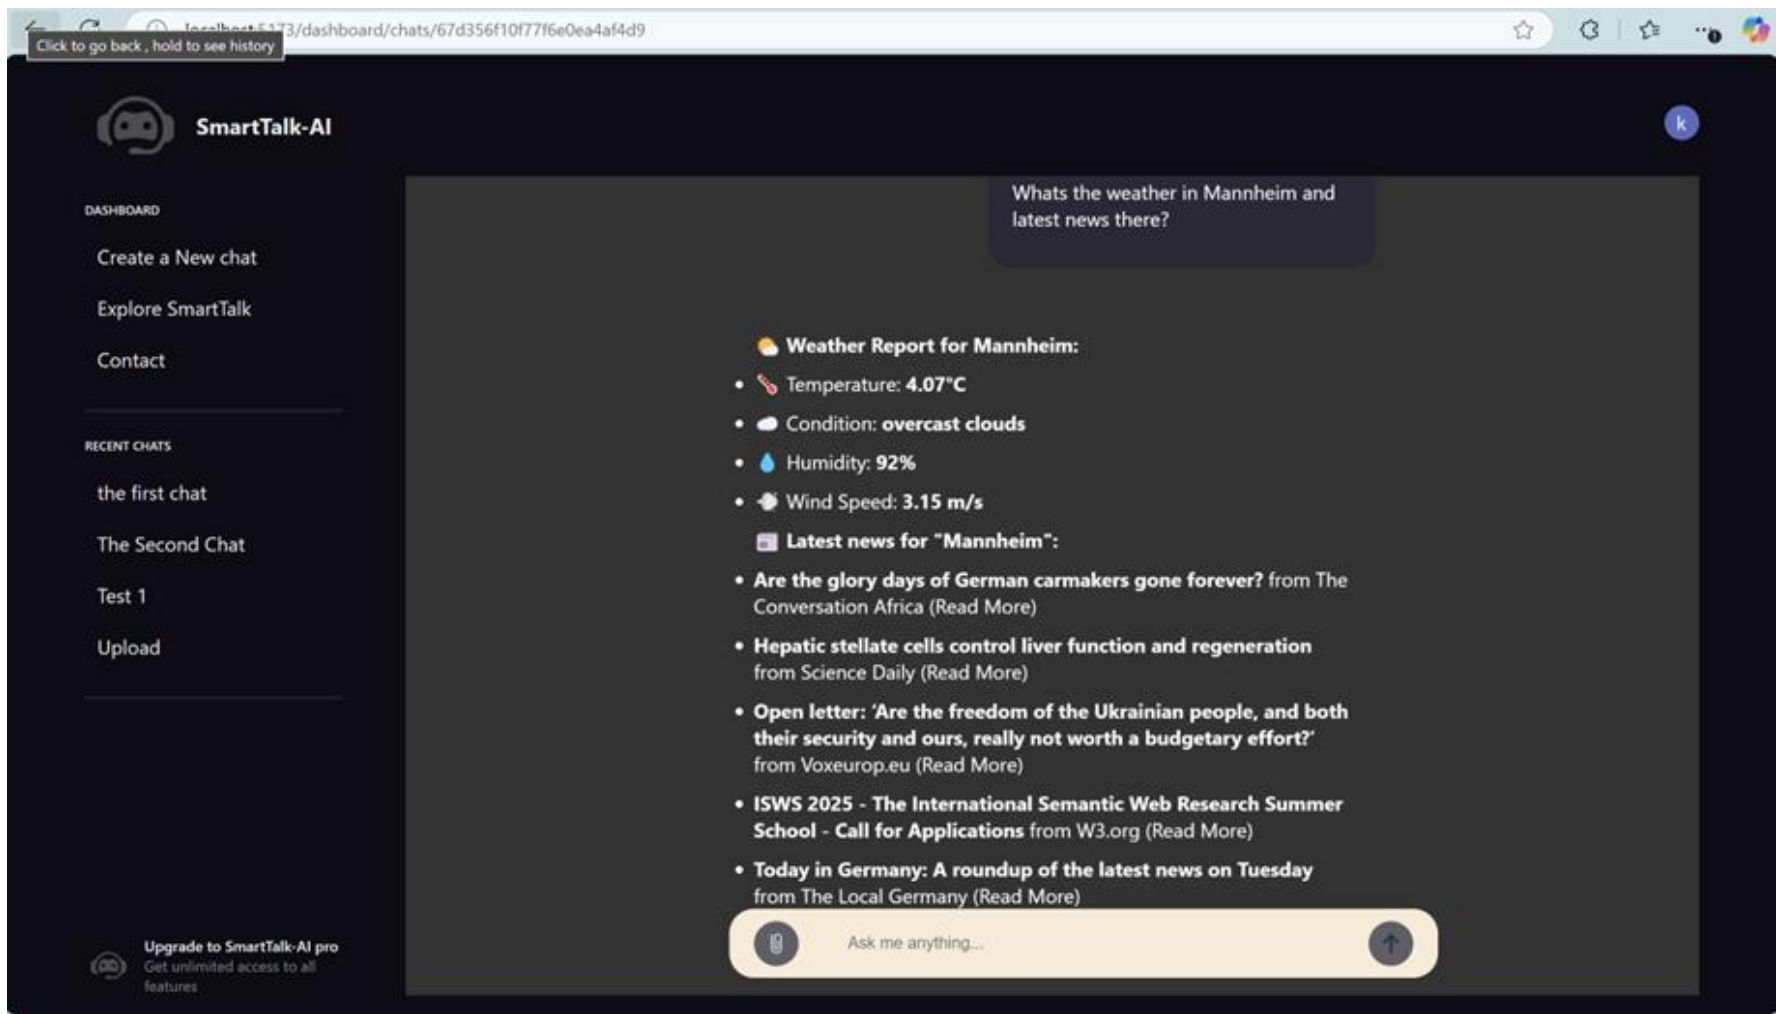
localhost:5173/dashboard/chats/67d356f10f77f6e0ea4af4d9

Click to go back, hold to see history

SmartTalk-AI

k

DASHBOARD

Create a New chat

Explore SmartTalk

Contact

RECENT CHATS

the first chat

The Second Chat

Test 1

Upload

Upgrade to SmartTalk-AI pro
Get unlimited access to all features

Whats the weather in Mannheim and latest news there?

Weather Report for Mannheim:

- Temperature: **4.07°C**
- Condition: **overcast clouds**
- Humidity: **92%**
- Wind Speed: **3.15 m/s**

**Latest news for "Mannheim":**

- **Are the glory days of German carmakers gone forever?** from The Conversation Africa (Read More)
- **Hepatic stellate cells control liver function and regeneration** from Science Daily (Read More)
- **Open letter: 'Are the freedom of the Ukrainian people, and both their security and ours, really not worth a budgetary effort?'** from Voxeurop.eu (Read More)
- **ISWS 2025 - The International Semantic Web Research Summer School - Call for Applications** from W3.org (Read More)
- **Today in Germany: A roundup of the latest news on Tuesday** from The Local Germany (Read More)

Ask me anything...